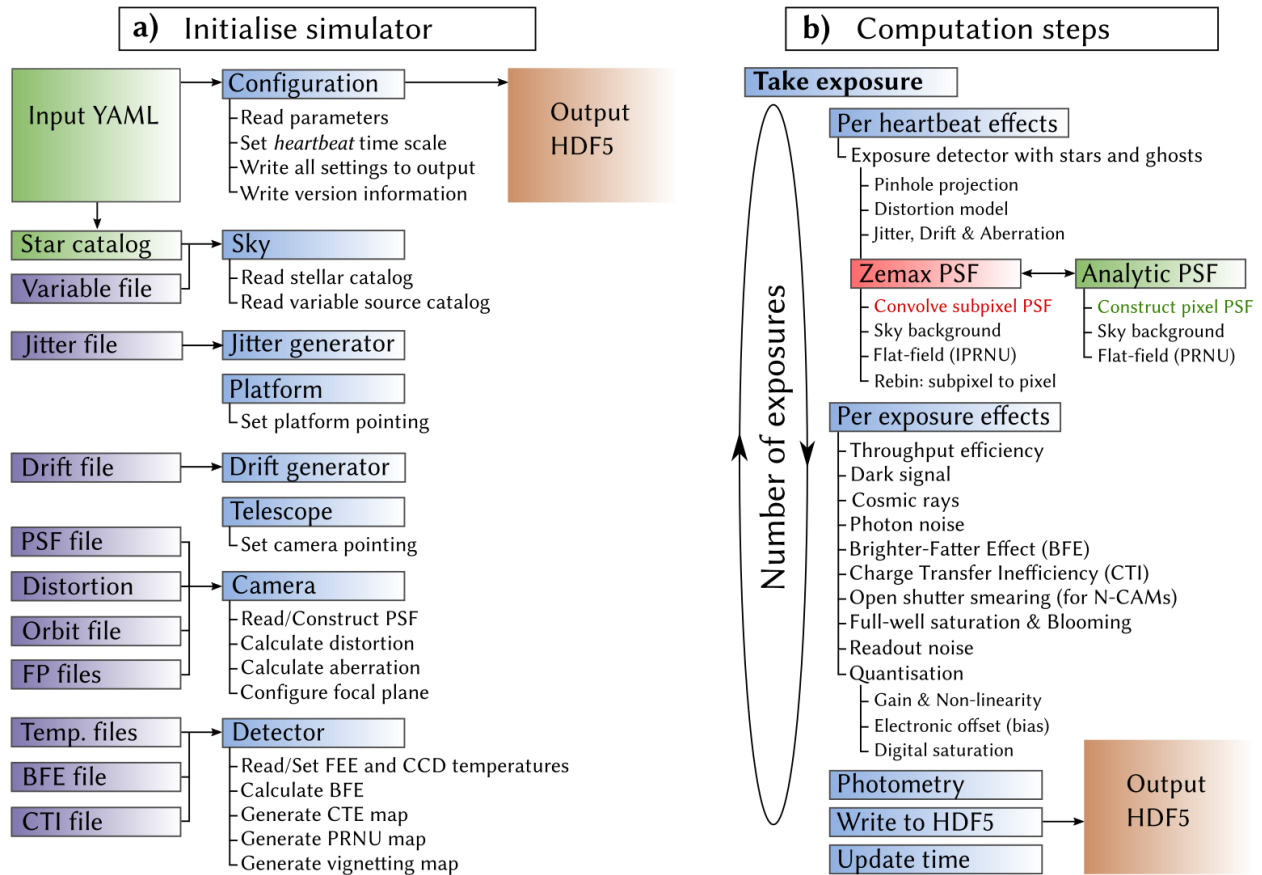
a) Initialise simulator

Input YAML

Configuration
Read parameters
Set heartbeat time scale
Write all settings to output
Write version information

Output HDF5

Star catalog
Variable file

Sky
Read stellar catalog
Read variable source catalog

Jitter file
Jitter generator

Platform
Set platform pointing

Drift file
Drift generator

Telescope
Set camera pointing

PSF file
Distortion
Orbit file
FP files

Camera
Read/Construct PSF
Calculate distortion
Calculate aberration
Configure focal plane

Temp. files
BFE file
CTI file

Detector
Read/Set FEE and CCD temperatures
Calculate BFE
Generate CTE map
Generate PRNU map
Generate vignetting map

b) Computation steps

Take exposure

Number of exposures

Per heartbeat effects
Exposure detector with stars and ghosts
Pinhole projection
Distortion model
Jitter, Drift & Aberration

Zemax PSF
Convolve subpixel PSF
Sky background
Flat-field (IPRNU)
Rebin: subpixel to pixel

Analytic PSF
Construct pixel PSF
Sky background
Flat-field (PRNU)

Per exposure effects
Throughput efficiency
Dark signal
Cosmic rays
Photon noise
Brighter-Fatter Effect (BFE)
Charge Transfer Inefficiency (CTI)
Open shutter smearing (for N-CAMs)
Full-well saturation & Blooming
Readout noise
Quantisation
Gain & Non-linearity
Electronic offset (bias)
Digital saturation

Photometry
Write to HDF5
Update time

Output HDF5